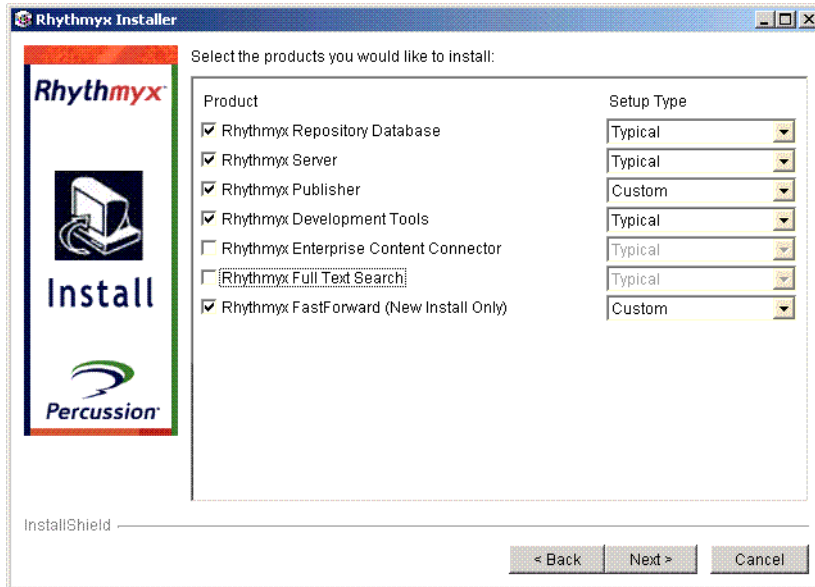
Rhythmyx Installer

Rhythmyx

Install

Percussion

Select the products you would like to install:

| Product | Setup Type |
|---|---|
| Rhythmyx Repository Database | Typical |
| Rhythmyx Server | Typical |
| Rhythmyx Publisher | Custom |
| Rhythmyx Development Tools | Typical |
| Rhythmyx Enterprise Content Connector | Typical |
| Rhythmyx Full Text Search | Typical |
| Rhythmyx FastForward (New Install Only) | Custom |

InstallShield

< Back Next > Cancel